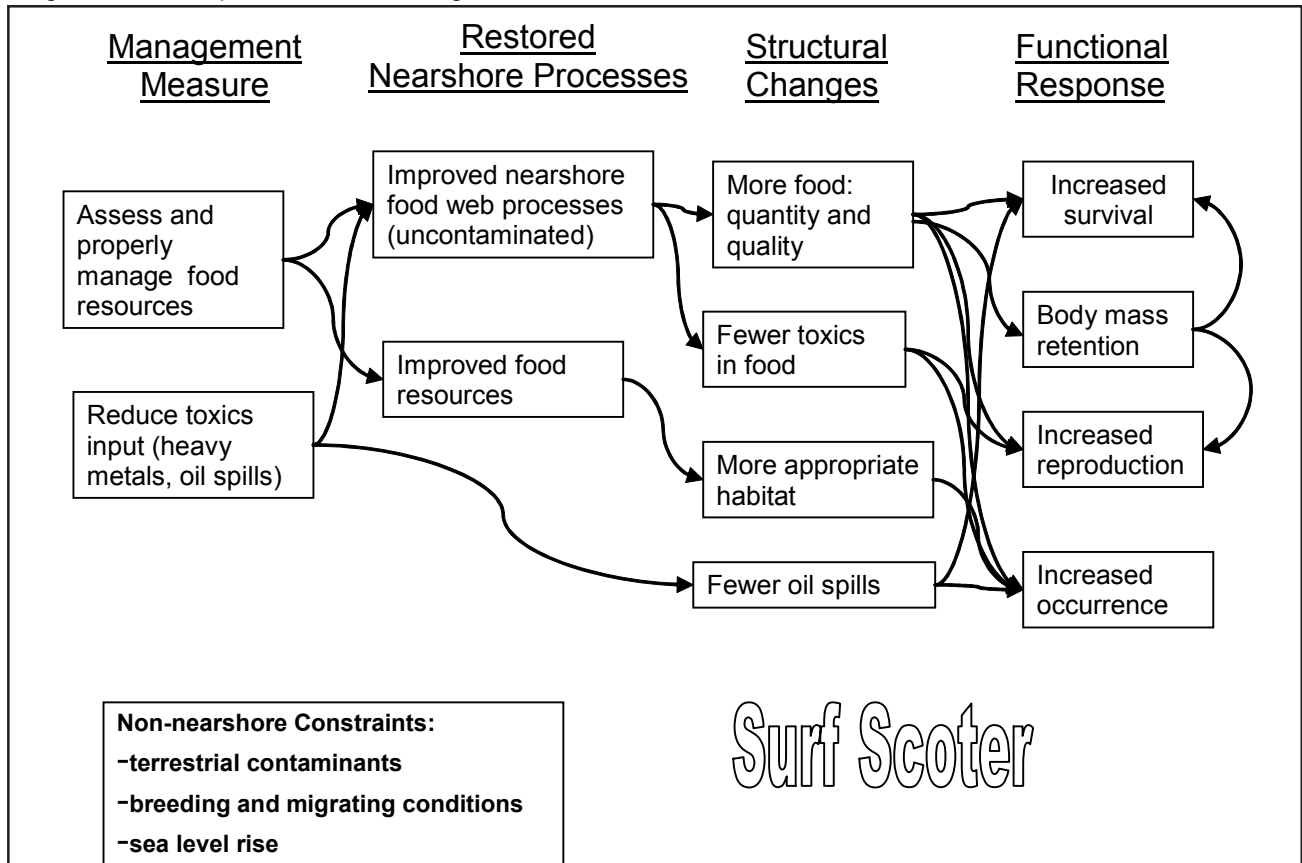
Management Measure

Restored Nearshore Processes

Structural Changes

Functional Response

Assess and properly manage food resources

Reduce toxics input (heavy metals, oil spills)

Improved nearshore food web processes (uncontaminated)

Improved food resources

More food: quantity and quality

Fewer toxics in food

More appropriate habitat

Fewer oil spills

Increased survival

Body mass retention

Increased reproduction

Increased occurrence

Non-nearshore Constraints:
-terrestrial contaminants
-breeding and migrating conditions
-sea level rise

Surf Scoter